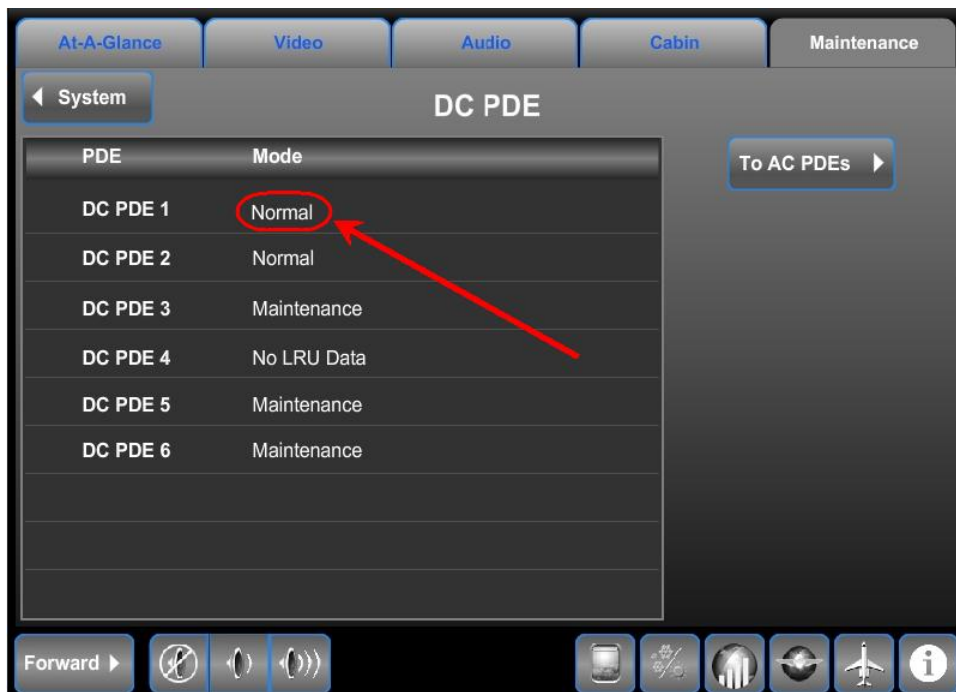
At-A-Glance Video Audio Cabin Maintenance

System

DC PDE

| PDE | Mode |
|---|---|
| DC PDE 1 | Normal |
| DC PDE 2 | Normal |
| DC PDE 3 | Maintenance |
| DC PDE 4 | No LRU Data |
| DC PDE 5 | Maintenance |
| DC PDE 6 | Maintenance |

To AC PDEs

Forward